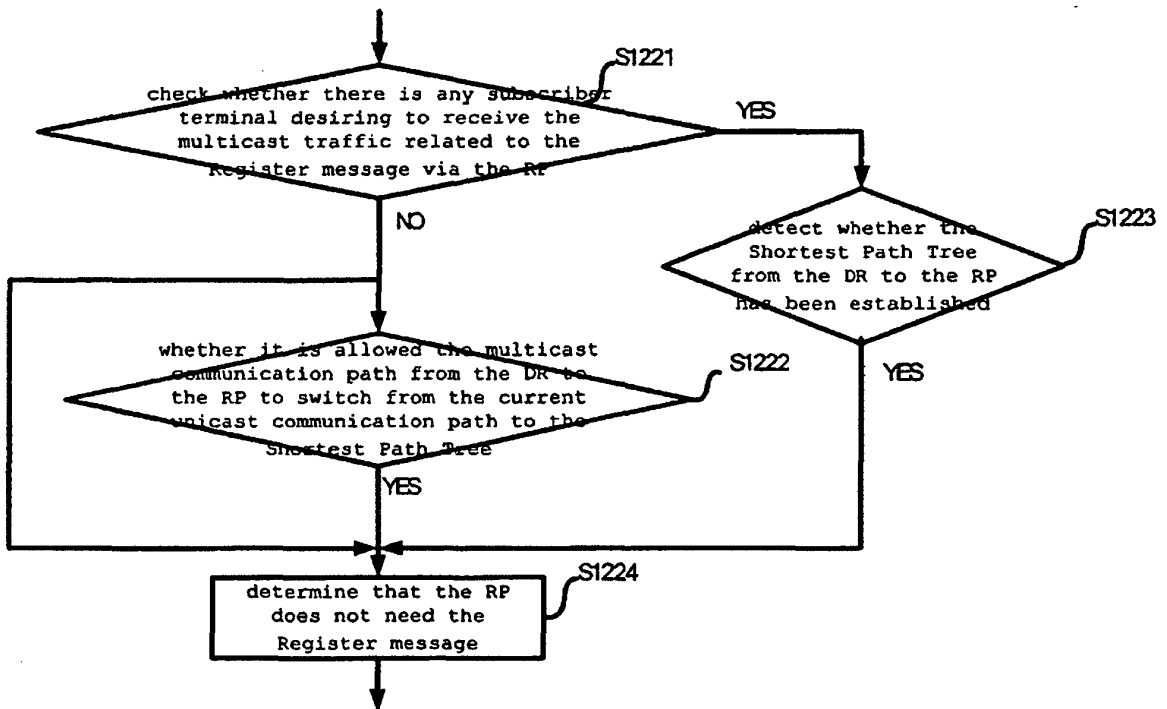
S1221

check whether there is any subscriber terminal desiring to receive the multicast traffic related to the Register message via the RP

YES

NO

S1223

detect whether the Shortest Path Tree from the DR to the RP has been established

whether it is allowed the multicast communication path from the DR to the RP to switch from the current unicast communication path to the Shortest Path Tree

S1222

YES

YES

S1224

determine that the RP does not need the Register message